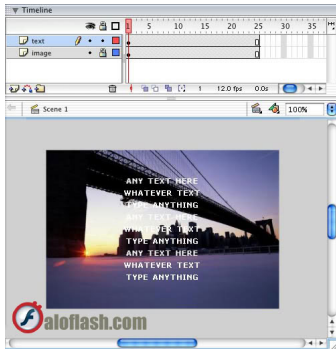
▼ Timeline

text

image

1 5 10 15 20 25 30 35

1 12.0 fps 0.0s

Scene 1

100%

ANY TEXT HERE
WHATEVER TEXT
TYPE ANYTHING
ANY TEXT HERE
WHATEVER TEXT
TYPE ANYTHING
ANY TEXT HERE
WHATEVER TEXT
TYPE ANYTHING

aloflash.com